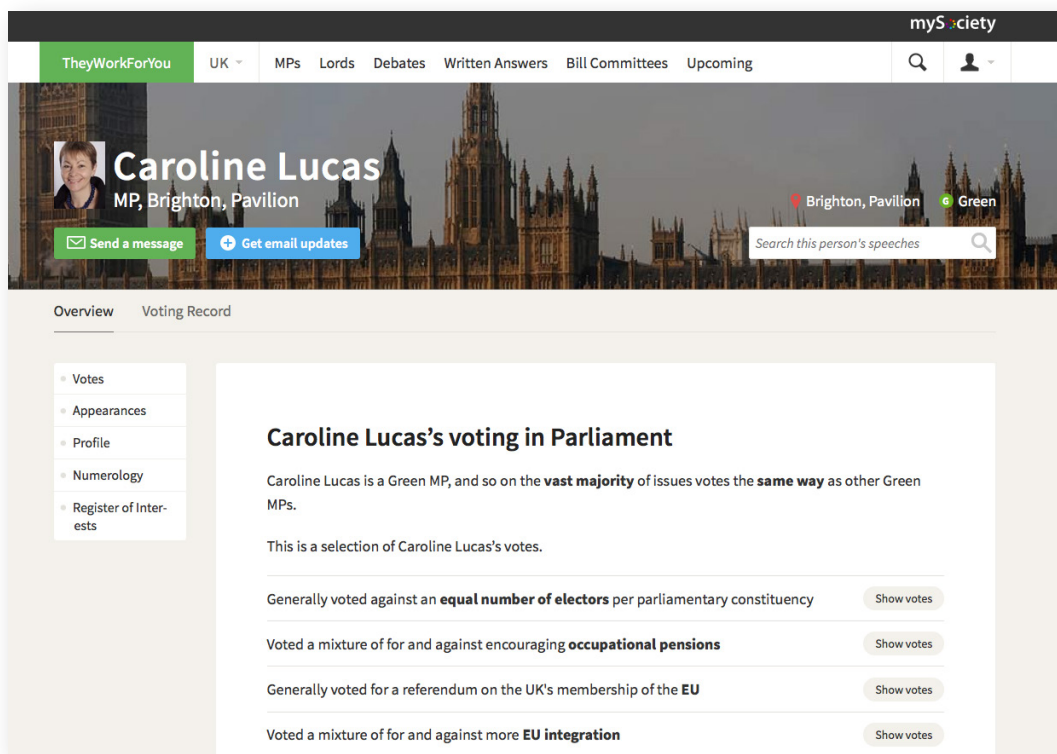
mySociety

TheyWorkForYou UK MPs Lords Debates Written Answers Bill Committees Upcoming

Caroline Lucas
MP, Brighton, Pavilion

Brighton, Pavilion G Green

Send a message Get email updates

Search this person's speeches

Overview Voting Record

Votes
Appearances
Profile
Numerology
Register of Interests

Caroline Lucas's voting in Parliament

Caroline Lucas is a Green MP, and so on the **vast majority** of issues votes the **same way** as other Green MPs.

This is a selection of Caroline Lucas's votes.

Generally voted against an **equal number of electors** per parliamentary constituency Show votes

Voted a mixture of for and against encouraging **occupational pensions** Show votes

Generally voted for a referendum on the UK's membership of the **EU** Show votes

Voted a mixture of for and against more **EU integration** Show votes